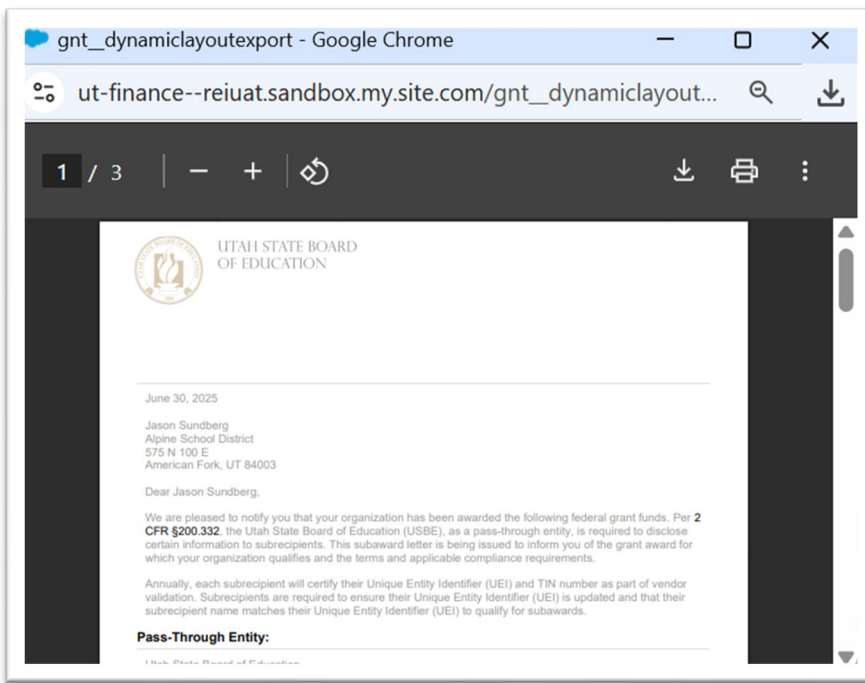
gnt__dynamiclayoutexport - Google Chrome

ut-finance--reiuat.sandbox.my.site.com/gnt__dynamiclayout...

1 / 3

UTAH STATE BOARD OF EDUCATION

June 30, 2025

Jason Sundberg
Alpine School District
575 N 100 E
American Fork, UT 84003

Dear Jason Sundberg,

We are pleased to notify you that your organization has been awarded the following federal grant funds. Per **2 CFR §200.332**, the Utah State Board of Education (USBE), as a pass-through entity, is required to disclose certain information to subrecipients. This subaward letter is being issued to inform you of the grant award for which your organization qualifies and the terms and applicable compliance requirements.

Annually, each subrecipient will certify their Unique Entity Identifier (UEI) and TIN number as part of vendor validation. Subrecipients are required to ensure their Unique Entity Identifier (UEI) is updated and that their subrecipient name matches their Unique Entity Identifier (UEI) to qualify for subawards.

**Pass-Through Entity:**

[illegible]